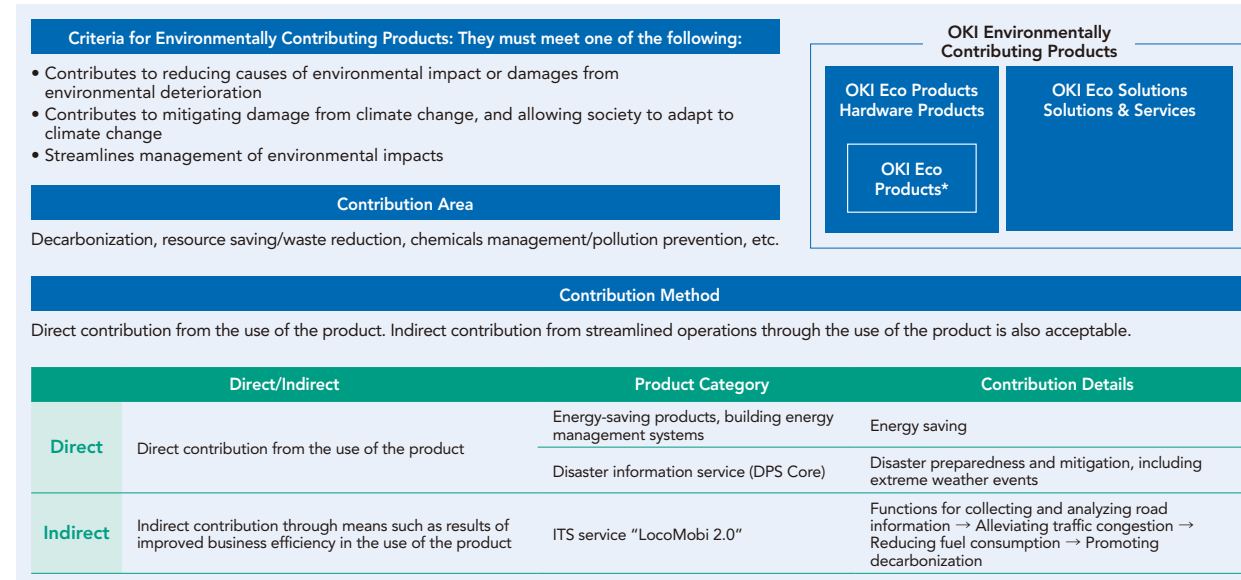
Criteria for Environmentally Contributing Products: They must meet one of the following:

• Contributes to reducing causes of environmental impact or damages from environmental deterioration
• Contributes to mitigating damage from climate change, and allowing society to adapt to climate change
• Streamlines management of environmental impacts

Contribution Area

Decarbonization, resource saving/waste reduction, chemicals management/pollution prevention, etc.

OKI Environmentally Contributing Products

OKI Eco Products Hardware Products

OKI Eco Products*

OKI Eco Solutions Solutions & Services

Contribution Method

Direct contribution from the use of the product. Indirect contribution from streamlined operations through the use of the product is also acceptable.

| Direct/Indirect | | Product Category | Contribution Details |
|---|---|---|---|
| Direct | Direct contribution from the use of the product | Energy-saving products, building energy management systems | Energy saving |
| | | Disaster information service (DPS Core) | Disaster preparedness and mitigation, including extreme weather events |
| Indirect | Indirect contribution through means such as results of improved business efficiency in the use of the product | ITS service “LocoMobi 2.0” | Functions for collecting and analyzing road information → Alleviating traffic congestion → Reducing fuel consumption → Promoting decarbonization |